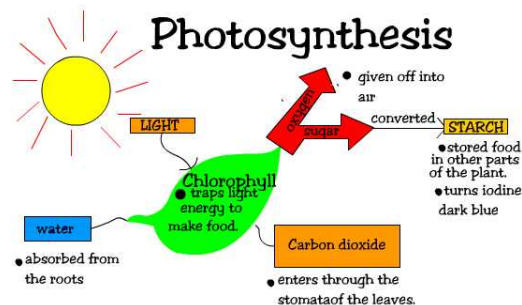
Photosynthesis

LIGHT

oxygen

• given off into air

sugar

converted

STARCH

• stored food in other parts of the plant.

• turns iodine dark blue

Chlorophyll

• traps light energy to make food.

water

• absorbed from the roots

Carbon dioxide

• enters through the stomataof the leaves.